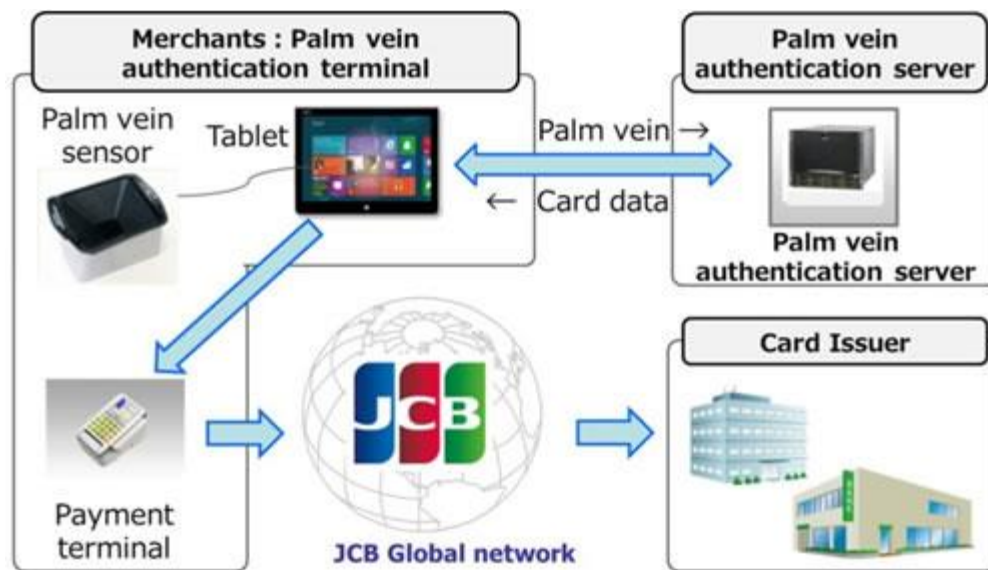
Merchants : Palm vein authentication terminal

Palm vein sensor

Tablet

Palm vein →

← Card data

Palm vein authentication server

Palm vein authentication server

JCB

Payment terminal

JCB Global network

Card Issuer